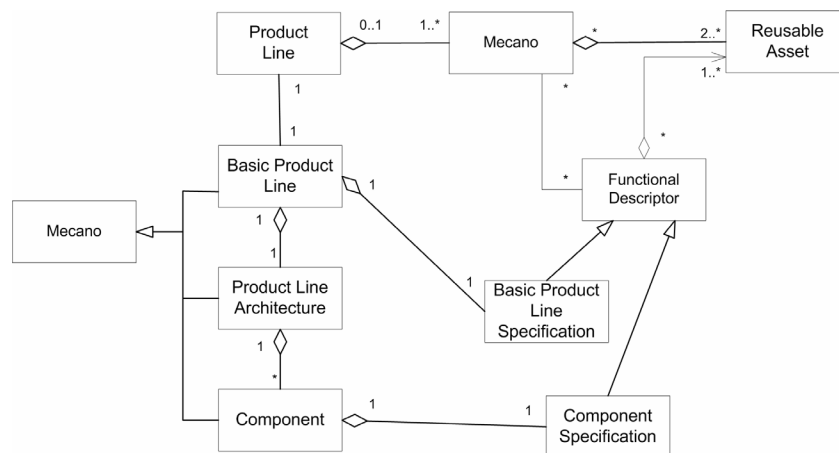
Product Line

0..1

1..*

Mecano

*

2..*

Reusable Asset

1..*

1

1

*

*

*

Basic Product Line

1

Functional Descriptor

Mecano

1

1

Product Line Architecture

1

Basic Product Line Specification

1

*

Component

1

1

Component Specification